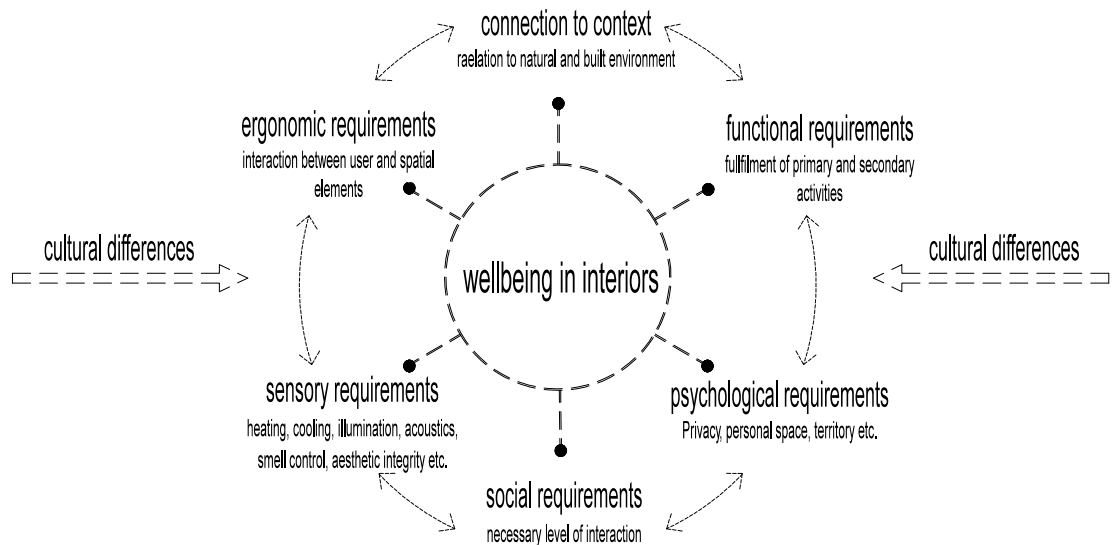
connection to context
raelation to natural and built environment

ergonomic requirements
interaction between user and spatial elements

functional requirements
fullfilment of primary and secondary activities

cultural differences

wellbeing in interiors

cultural differences

sensory requirements
heating, cooling, illumination, acoustics, smell control, aesthetic integrity etc.

psychological requirements
Privacy, personal space, territory etc.

social requirements
necessary level of interaction